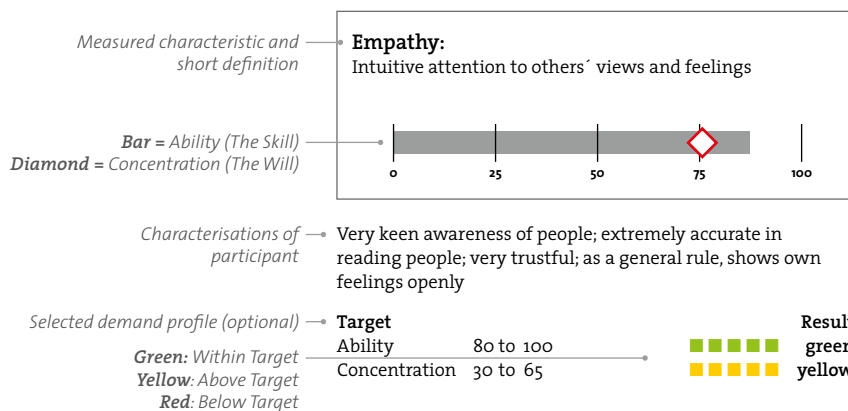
Measured characteristic and short definition

Empathy:
Intuitive attention to others´ views and feelings

Bar = Ability (The Skill)
Diamond = Concentration (The Will)

0 25 50 75 100

Characterisations of participant

Very keen awareness of people; extremely accurate in reading people; very trustful; as a general rule, shows own feelings openly

Selected demand profile (optional)

Target

| Ability | 80 to 100 |
|---|---|
| Concentration | 30 to 65 |

Green: Within Target
Yellow: Above Target
Red: Below Target

Resul
green
yellow